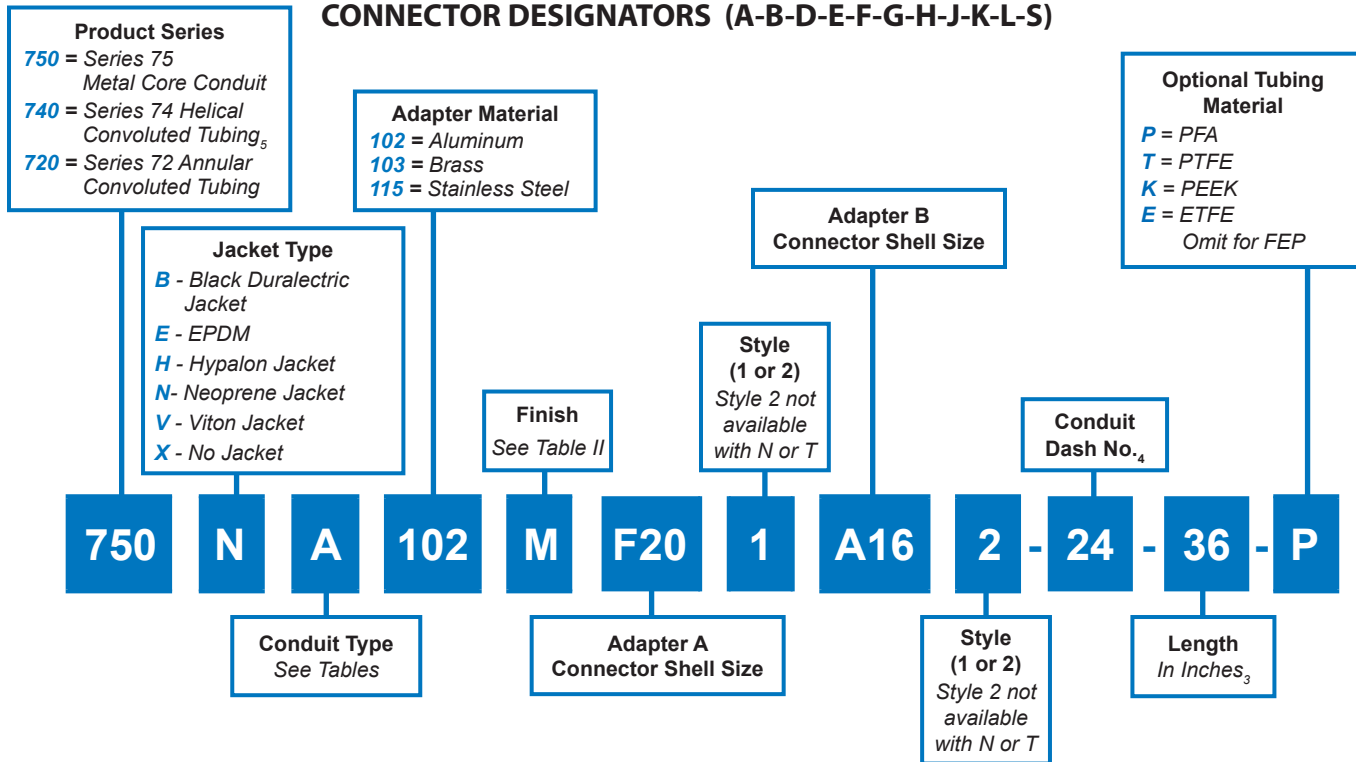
CONNECTOR DESIGNATORS (A-B-D-E-F-G-H-J-K-L-S)

Product Series
750 = Series 75 Metal Core Conduit
740 = Series 74 Helical Convoluted Tubing$_5$
720 = Series 72 Annular Convoluted Tubing

Adapter Material
102 = Aluminum
103 = Brass
115 = Stainless Steel

Optional Tubing Material
P = PFA
T = PTFE
K = PEEK
E = ETFE
Omit for FEP

Adapter B Connector Shell Size

Jacket Type
B - Black Duralectric Jacket
E - EPDM
H - Hypalon Jacket
N- Neoprene Jacket
V - Viton Jacket
X - No Jacket

Style (1 or 2)
Style 2 not available with N or T

Finish
See Table II

Conduit Dash No.$_4$

750 N A 102 M F20 1 A16 2 - 24 - 36 - P

Conduit Type
See Tables

Adapter A Connector Shell Size

Style (1 or 2)
Style 2 not available with N or T

Length
In Inches$_3$